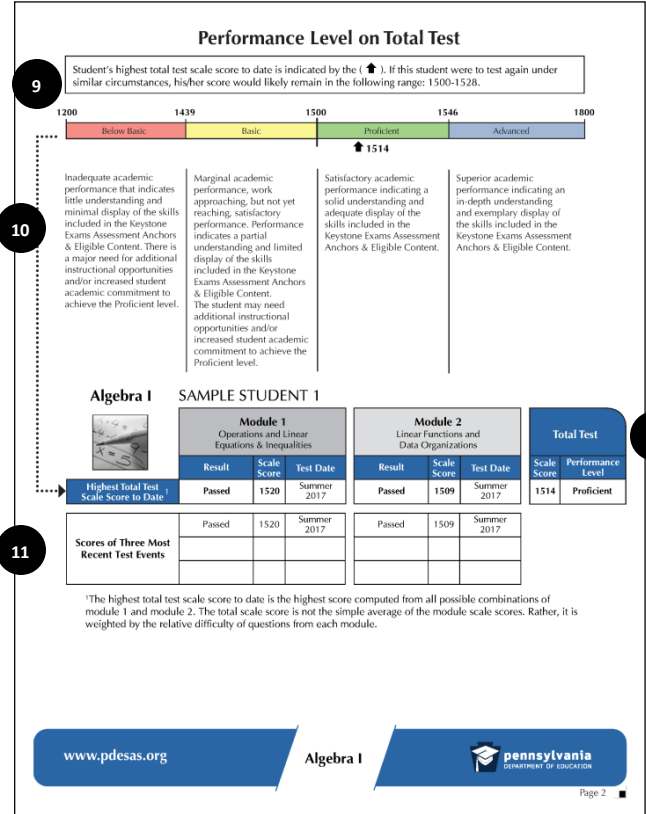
Performance Level on Total Test

9

Student's highest total test scale score to date is indicated by the ( 🠕 ). If this student were to test again under similar circumstances, his/her score would likely remain in the following range: 1500-1528.

1200 1439 1500 1546 1800

Below Basic | Basic | Proficient | Advanced

🠕 1514

10

Inadequate academic performance that indicates little understanding and minimal display of the skills included in the Keystone Exams Assessment Anchors & Eligible Content. There is a major need for additional instructional opportunities and/or increased student academic commitment to achieve the Proficient level.

Marginal academic performance, work approaching, but not yet reaching, satisfactory performance. Performance indicates a partial understanding and limited display of the skills included in the Keystone Exams Assessment Anchors & Eligible Content. The student may need additional instructional opportunities and/or increased student academic commitment to achieve the Proficient level.

Satisfactory academic performance indicating a solid understanding and adequate display of the skills included in the Keystone Exams Assessment Anchors & Eligible Content.

Superior academic performance indicating an in-depth understanding and exemplary display of the skills included in the Keystone Exams Assessment Anchors & Eligible Content.

Algebra I SAMPLE STUDENT 1

| | Module 1 Operations and Linear Equations & Inequalities | | | Module 2 Linear Functions and Data Organizations | | | Total Test | |
|---|---|---|---|---|---|---|---|---|
| | Result | Scale Score | Test Date | Result | Scale Score | Test Date | Scale Score | Performance Level |
| Highest Total Test Scale Score to Date¹ | Passed | 1520 | Summer 2017 | Passed | 1509 | Summer 2017 | 1514 | Proficient |
| Scores of Three Most Recent Test Events | Passed | 1520 | Summer 2017 | Passed | 1509 | Summer 2017 | | |
| | | | | | | | | |
| | | | | | | | | |

11

¹The highest total test scale score to date is the highest score computed from all possible combinations of module 1 and module 2. The total scale score is not the simple average of the module scale scores. Rather, it is weighted by the relative difficulty of questions from each module.

www.pdesas.org Algebra I pennsylvania DEPARTMENT OF EDUCATION

Page 2